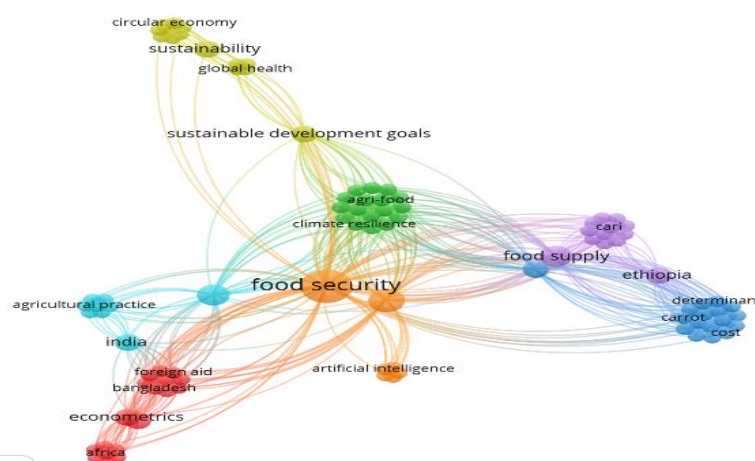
circular economy
sustainability
global health
sustainable development goals
agri-food
climate resilience
cari
food supply
ethiopia
food security
agricultural practice
determinan
carrot
cost
india
foreign aid
bangladesh
artificial intelligence
econometrics
africa